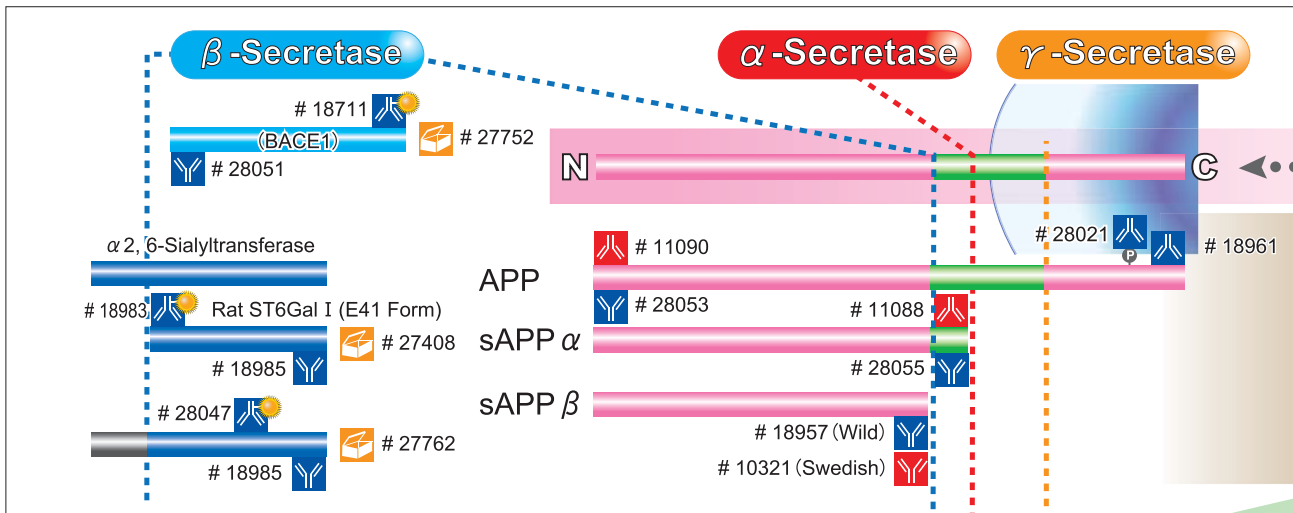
$\beta$ -Secretase

$\alpha$ -Secretase

$\gamma$ -Secretase

# 18711

(BACE1)

# 27752

# 28051

N

C

$\alpha$ 2, 6-Sialyltransferase

# 11090

# 28021

P

# 18961

APP

# 18983

Rat ST6Gal I (E41 Form)

# 28053

# 11088

# 27408

sAPP $\alpha$

# 18985

# 28055

# 28047

sAPP $\beta$

# 27762

# 18957 (Wild)

# 18985

# 10321 (Swedish)